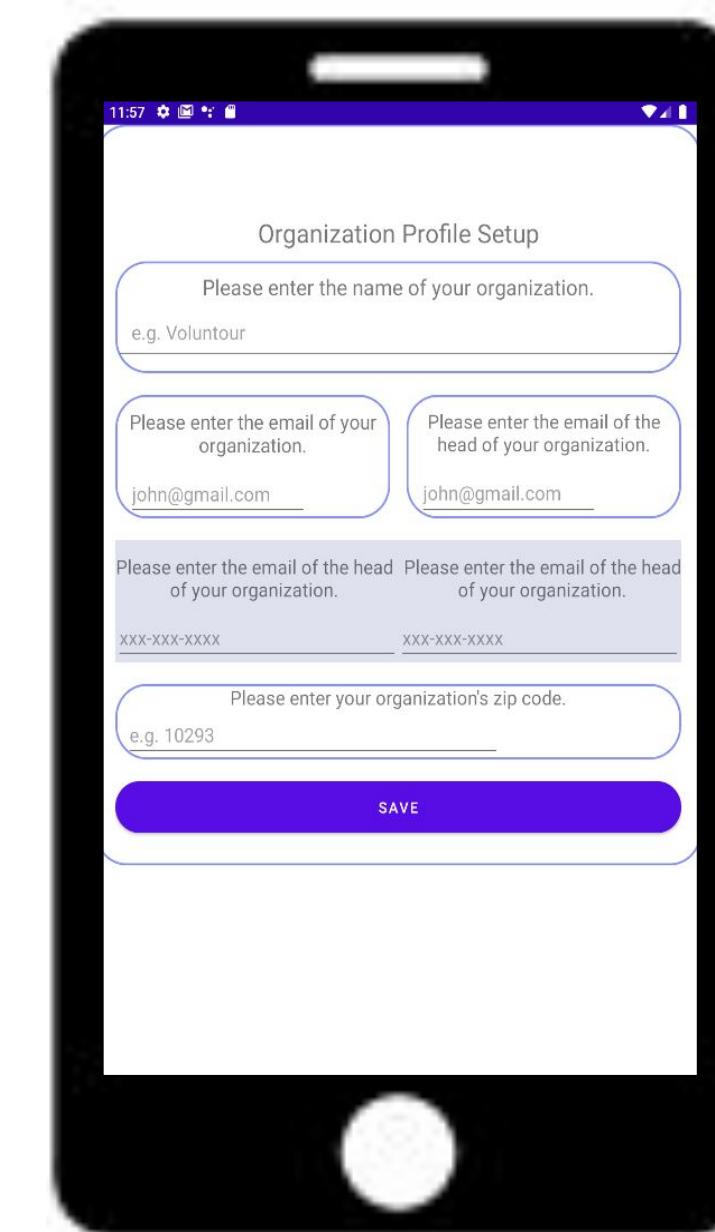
11:57

Organization Profile Setup

Please enter the name of your organization.

e.g. Voluntour

Please enter the email of your organization.

john@gmail.com

Please enter the email of the head of your organization.

john@gmail.com

Please enter the email of the head of your organization.

xxx-xxx-xxxx

Please enter the email of the head of your organization.

xxx-xxx-xxxx

Please enter your organization's zip code.

e.g. 10293

SAVE